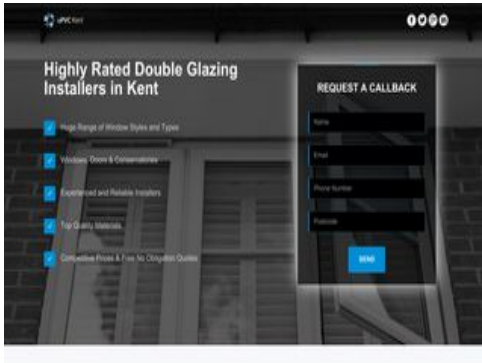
uPVC Kent

Highly Rated Double Glazing Installers in Kent

Huge Range of Window Styles and Types

Windows, Doors & Conservatories

Experienced and Reliable Installers

Top Quality Materials

Competitive Prices & Free No Obligation Quotes

REQUEST A CALLBACK

Name

Email

Phone Number

Postcode

SEND